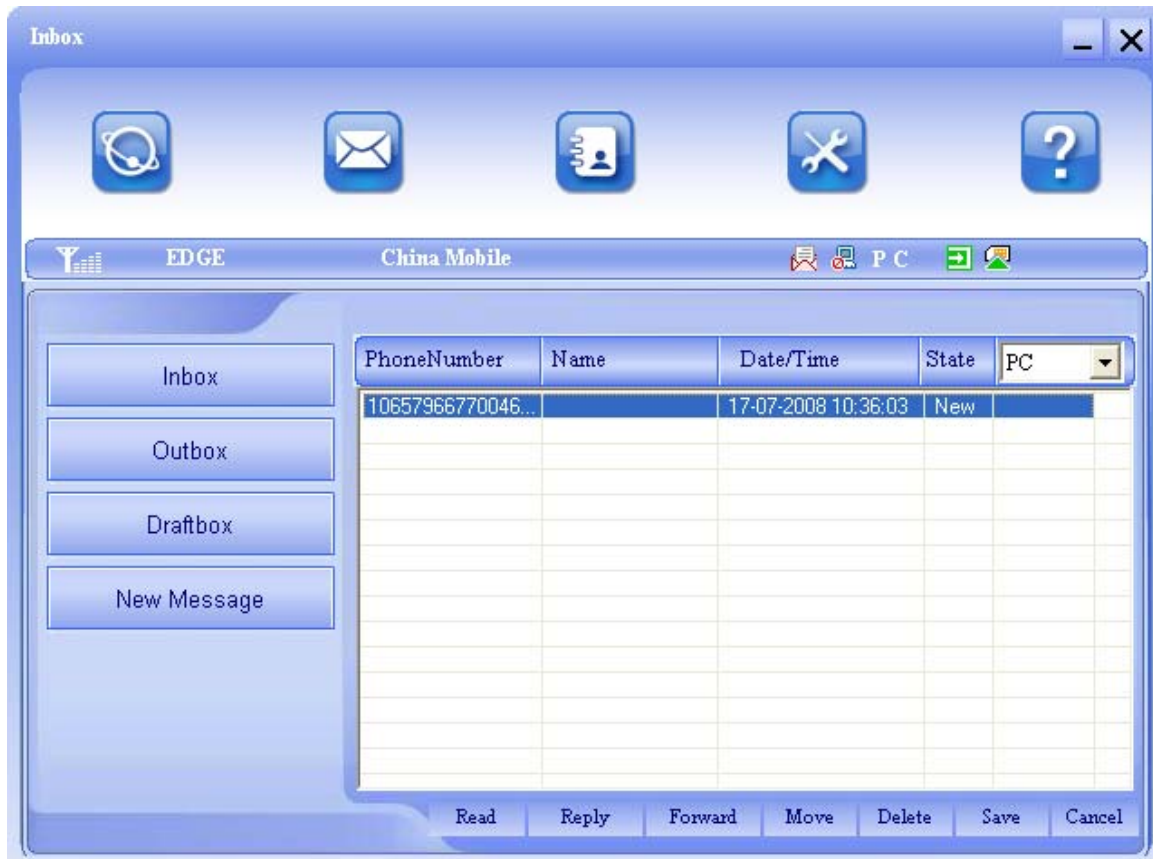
Inbox

EDGE China Mobile PC

Inbox
Outbox
Draftbox
New Message

| PhoneNumber | Name | Date/Time | State | PC |
|---|---|---|---|---|
| 10657966770046... | | 17-07-2008 10:36:03 | New | |

Read Reply Forward Move Delete Save Cancel